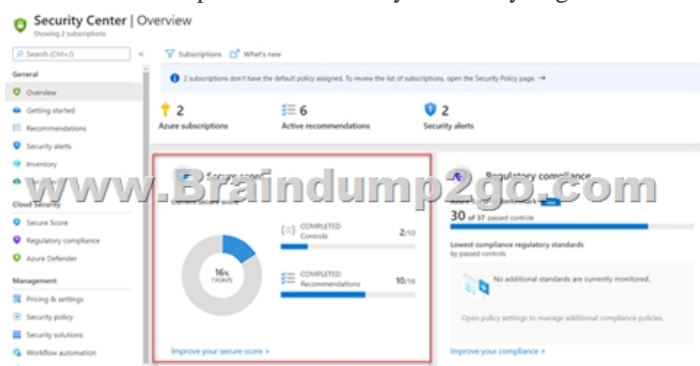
Security Center | Overview
Showing 2 subscriptions

Search (Ctrl+/)

General
Overview
Getting started
Recommendations
Security alerts
Inventory
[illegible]

Cloud Security
Secure Score
Regulatory compliance
Azure Defender

Management
Pricing & settings
Security policy
Security solutions
Workflow automation

Subscriptions What's new

2 subscriptions don't have the default policy assigned. To review the list of subscriptions, open the Security Policy page. →

2
Azure subscriptions

6
Active recommendations

2
Security alerts

Secure score
Current secure score

16%
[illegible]

COMPLETED
Controls
2/10

COMPLETED
Recommendations
10/16

Improve your secure score >

Regulatory compliance
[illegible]
30 of 37 passed controls

Lowest compliance regulatory standards
by passed controls

No additional standards are currently monitored.

Open policy settings to manage additional compliance policies

Improve your compliance >

www.Braindump2go.com